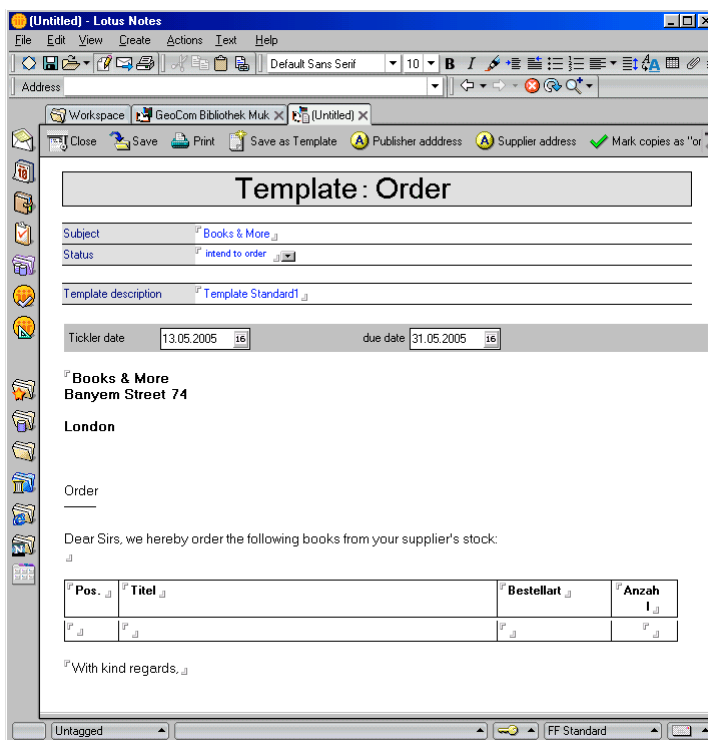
(Untitled) - Lotus Notes

File Edit View Create Actions Text Help

Default Sans Serif 10 B I

Address

Workspace GeoCom Bibliothek Muk (Untitled)

Close Save Print Save as Template Publisher adddress Supplier address Mark copies as "or

Template : Order

| Subject | Books & More |
|---|---|
| Status | intend to order |

| Template description | Template Standard1 |
|---|---|

Tickler date 13.05.2005 16 due date 31.05.2005 16

Books & More
Banyem Street 74

London

Order

Dear Sirs, we hereby order the following books from your supplier's stock:

| Pos. | Titel | Bestellart | Anzahl |
|---|---|---|---|
| | | | |

With kind regards,

Untagged FF Standard